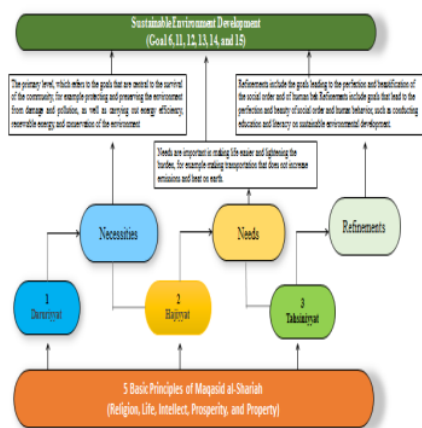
Sustainable Environment Development
(Goal 6, 11, 12, 13, 14, and 15)

The primary level, which refers to the goals that are central to the survival of the community, for example protecting and preserving the environment from damage and pollution, as well as carrying out energy efficiency, renewable energy and conservation of the environment

Refinements include the goals leading to the perfection and beautification of the social order and of human behavior. Refinements include goals that lead to the perfection and beauty of social order and human behavior, such as conducting education and literacy on sustainable environmental development.

Needs are important in making life easier and lightening the burden, for example making transportation that does not increase emissions and heat on earth.

Necessities

Needs

Refinements

1
Daruriyyat

2
Hajiyyat

3
Tahsiniyyat

5 Basic Principles of Maqasid al-Shariah
(Religion, Life, Intellect, Prosperity, and Property)